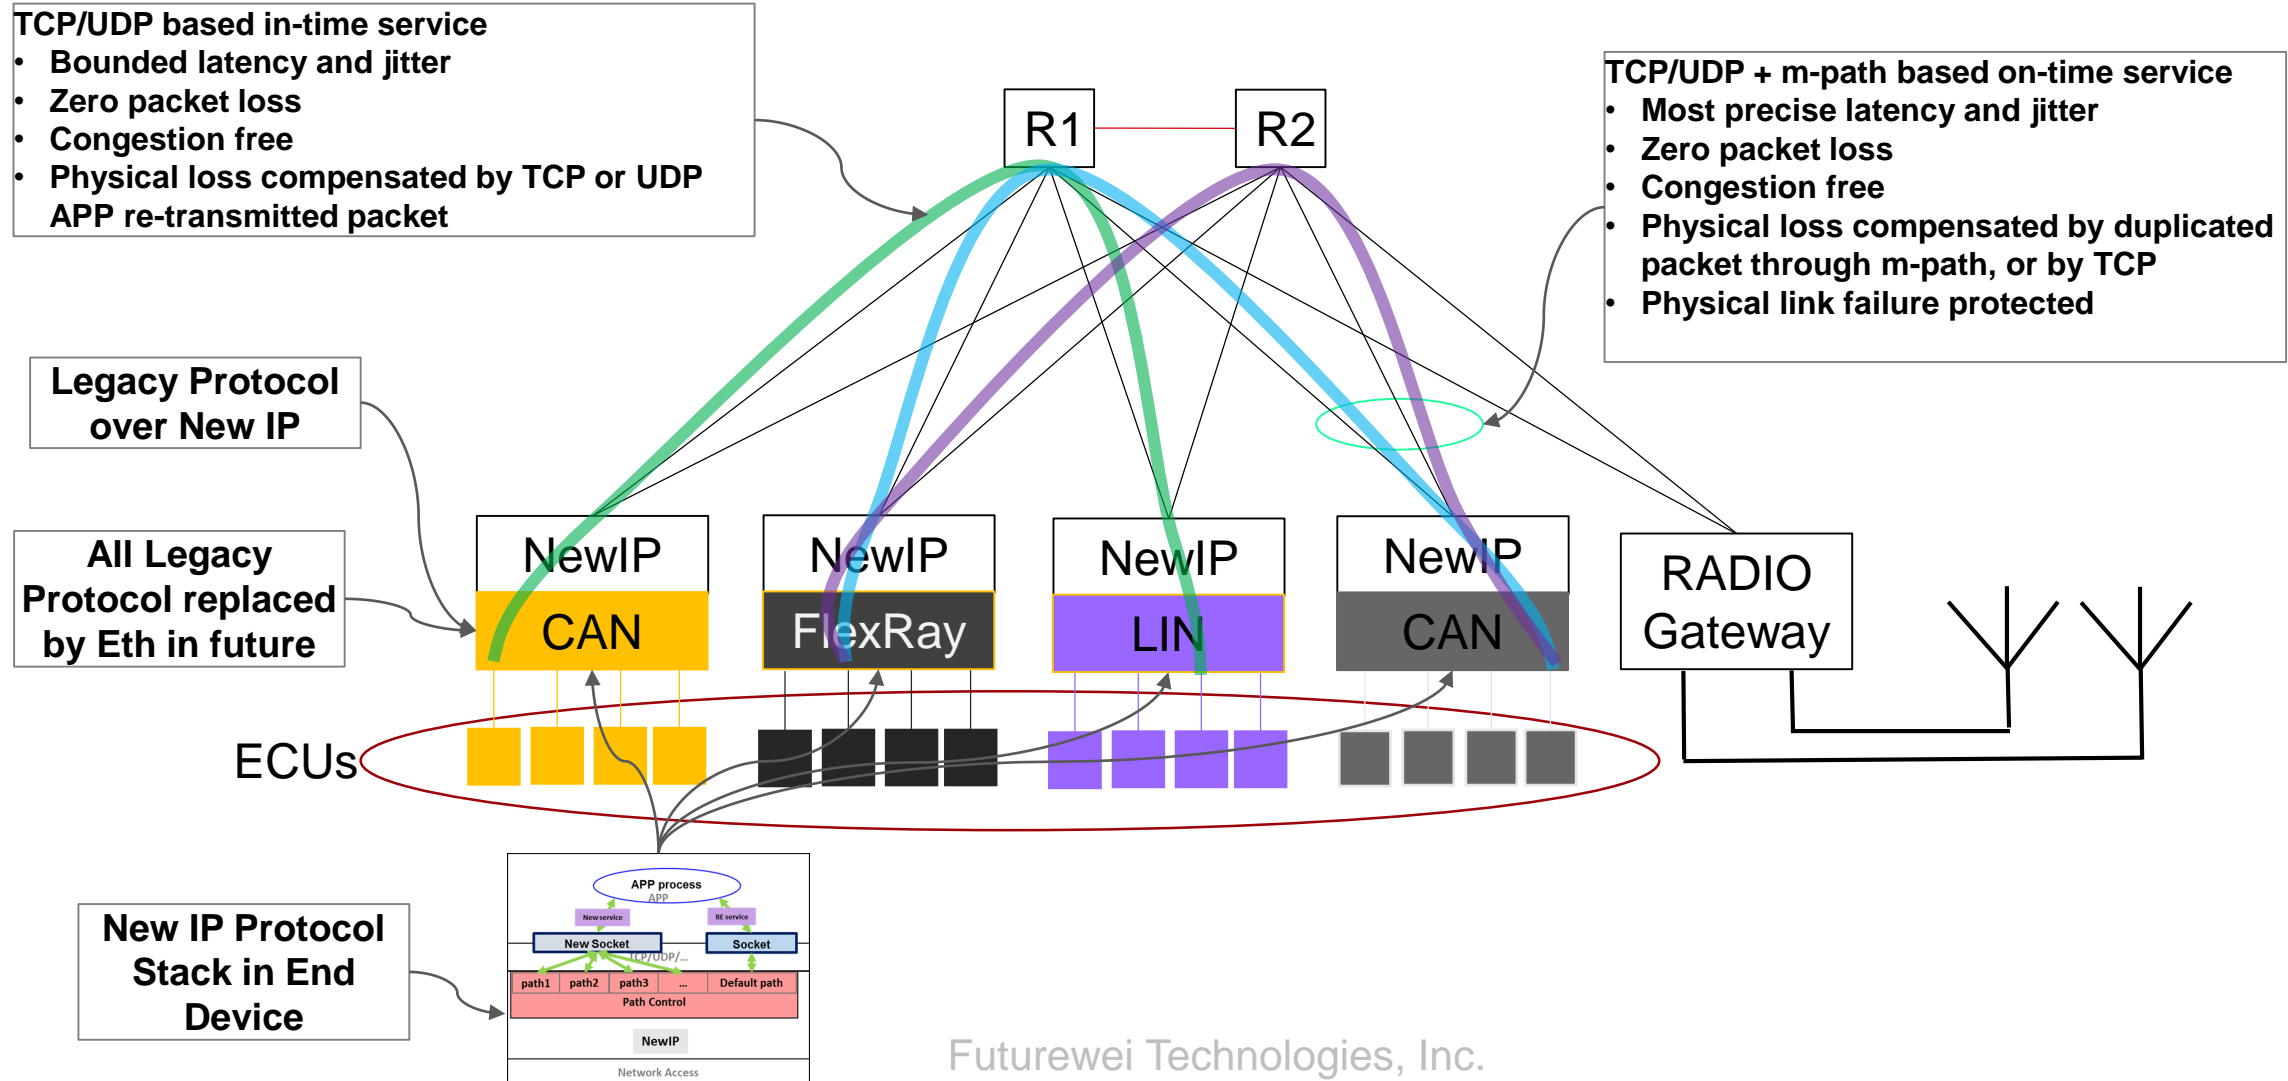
TCP/UDP based in-time service
- Bounded latency and jitter
- Zero packet loss
- Congestion free
- Physical loss compensated by TCP or UDP APP re-transmitted packet

R1

R2

TCP/UDP + m-path based on-time service
- Most precise latency and jitter
- Zero packet loss
- Congestion free
- Physical loss compensated by duplicated packet through m-path, or by TCP
- Physical link failure protected

Legacy Protocol over New IP

All Legacy Protocol replaced by Eth in future

NewIP
CAN

NewIP
FlexRay

NewIP
LIN

NewIP
CAN

RADIO Gateway

ECUs

New IP Protocol Stack in End Device

APP process
APP
New service
BE service
New Socket
Socket
TCP/UDP/...
path1
path2
path3
...
Default path
Path Control
NewIP
Network Access

Futurewei Technologies, Inc.